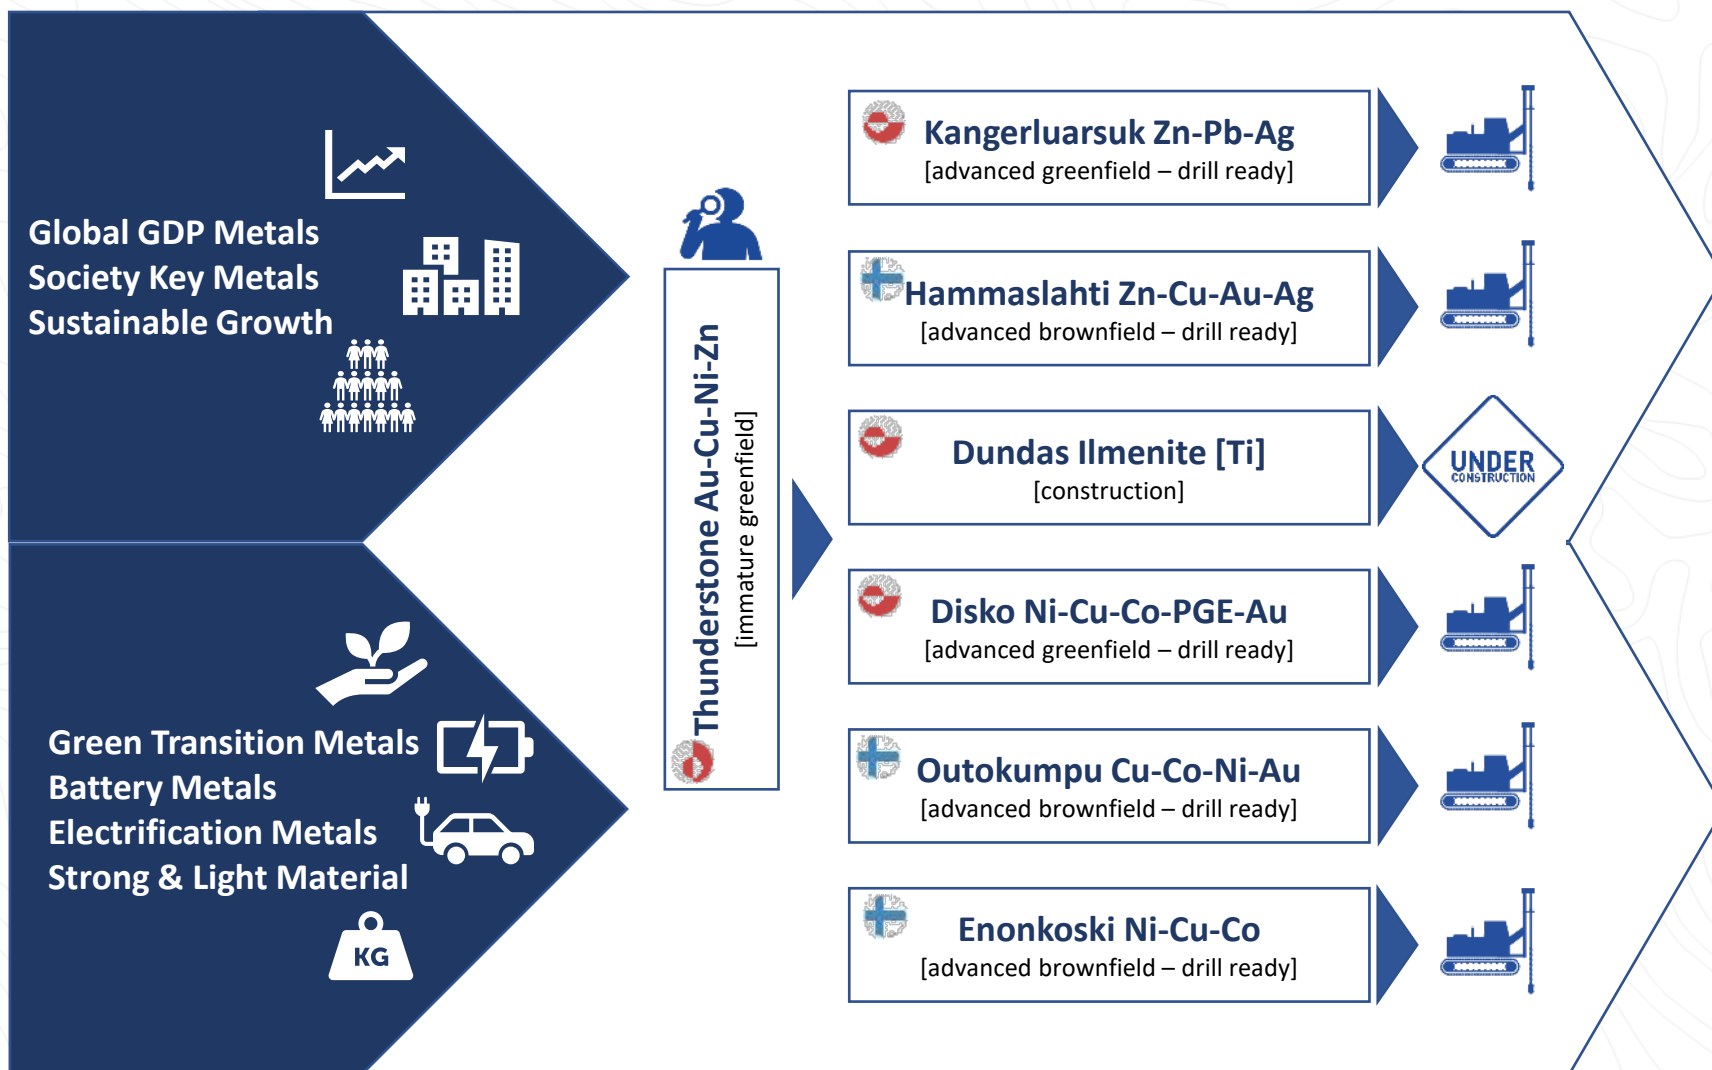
Global GDP Metals
Society Key Metals
Sustainable Growth

Green Transition Metals
Battery Metals
Electrification Metals
Strong & Light Material

KG

Thunderstone Au-Cu-Ni-Zn
[immature greenfield]

Kangerluarsuk Zn-Pb-Ag
[advanced greenfield – drill ready]

Hammaslahti Zn-Cu-Au-Ag
[advanced brownfield – drill ready]

Dundas Ilmenite [Ti]
[construction]

UNDER CONSTRUCTION

Disko Ni-Cu-Co-PGE-Au
[advanced greenfield – drill ready]

Outokumpu Cu-Co-Ni-Au
[advanced brownfield – drill ready]

Enonkoski Ni-Cu-Co
[advanced brownfield – drill ready]